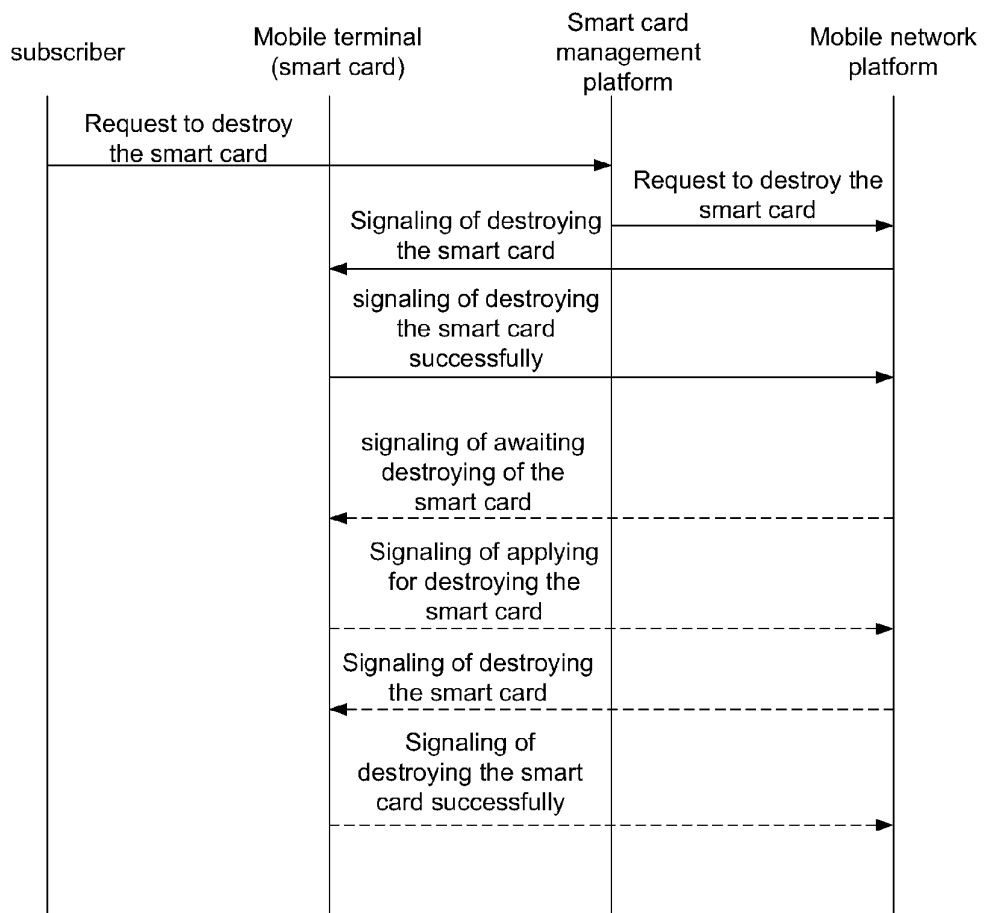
subscriber

Mobile terminal (smart card)

Smart card management platform

Mobile network platform

Request to destroy the smart card

Request to destroy the smart card

Signaling of destroying the smart card

signaling of destroying the smart card successfully

signaling of awaiting destroying of the smart card

Signaling of applying for destroying the smart card

Signaling of destroying the smart card

Signaling of destroying the smart card successfully